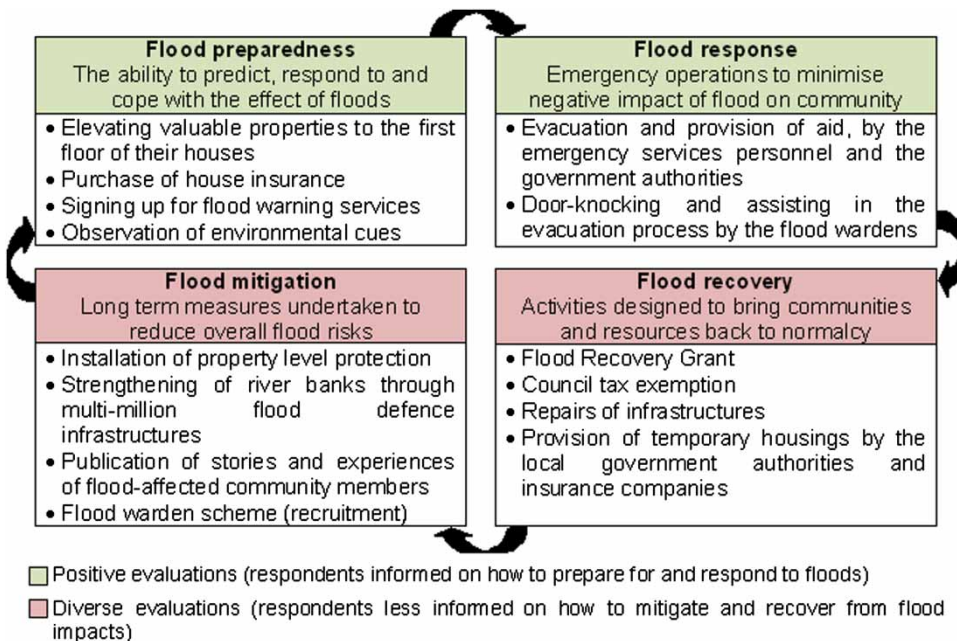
Flood preparedness
The ability to predict, respond to and cope with the effect of floods

- Elevating valuable properties to the first floor of their houses
- Purchase of house insurance
- Signing up for flood warning services
- Observation of environmental cues

Flood response
Emergency operations to minimise negative impact of flood on community

- Evacuation and provision of aid, by the emergency services personnel and the government authorities
- Door-knocking and assisting in the evacuation process by the flood wardens

Flood mitigation
Long term measures undertaken to reduce overall flood risks

- Installation of property level protection
- Strengthening of river banks through multi-million flood defence infrastructures
- Publication of stories and experiences of flood-affected community members
- Flood warden scheme (recruitment)

Flood recovery
Activities designed to bring communities and resources back to normalcy

- Flood Recovery Grant
- Council tax exemption
- Repairs of infrastructures
- Provision of temporary housings by the local government authorities and insurance companies

Positive evaluations (respondents informed on how to prepare for and respond to floods)

Diverse evaluations (respondents less informed on how to mitigate and recover from flood impacts)